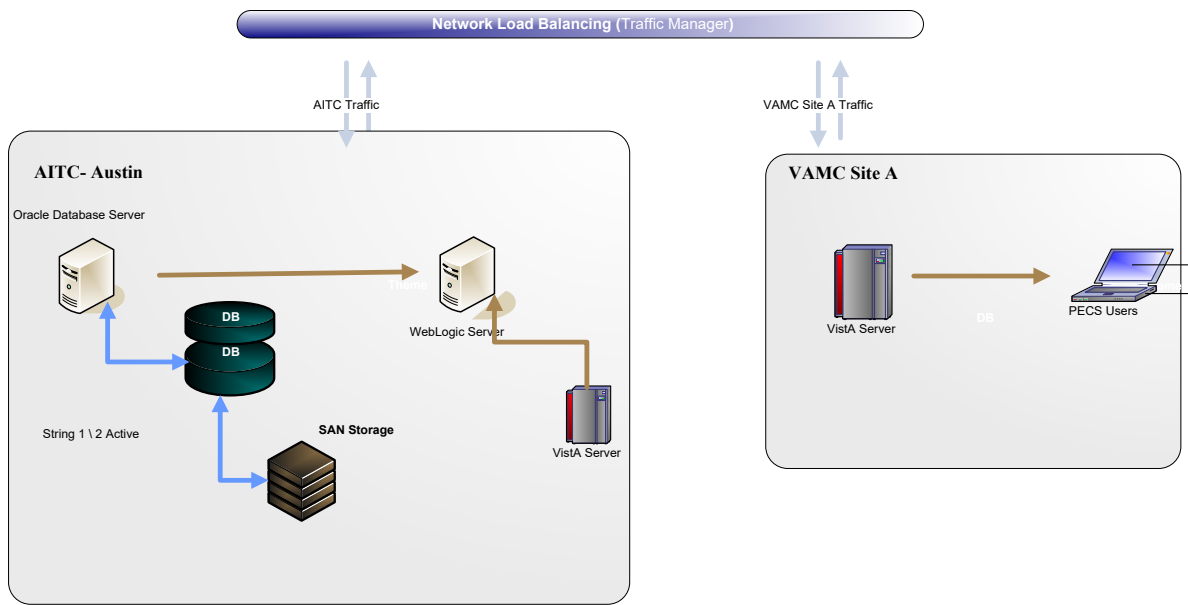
Network Load Balancing (Traffic Manager)

AITC Traffic

VAMC Site A Traffic

AITC- Austin

Oracle Database Server

Tname

WebLogic Server

DB

DB

String 1 \ 2 Active

SAN Storage

VistA Server

VAMC Site A

VistA Server

DB

PECS Users